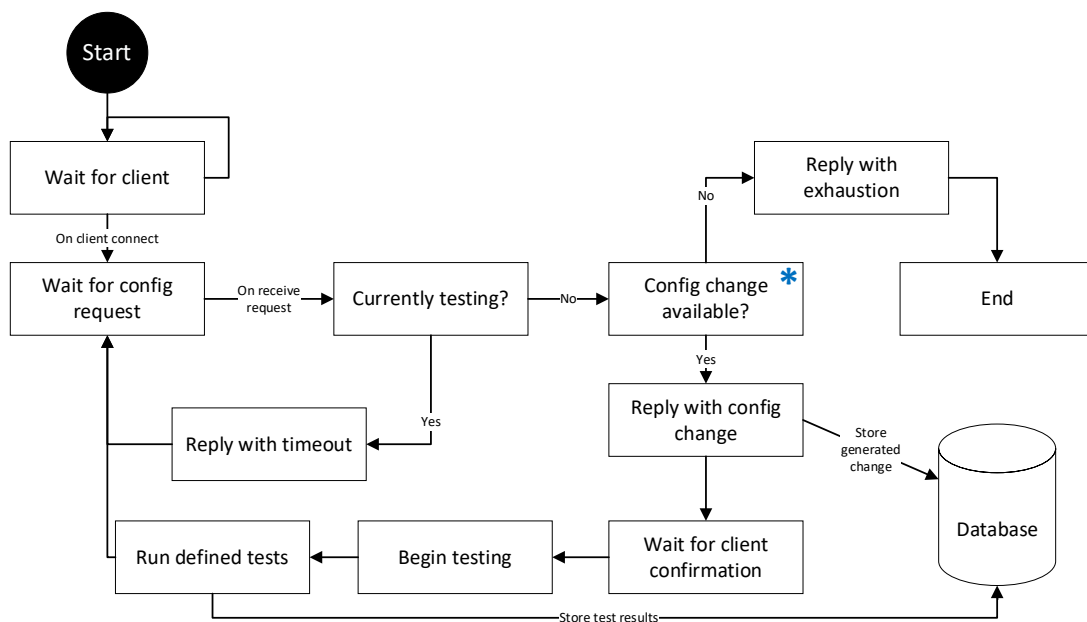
Start

Wait for client

On client connect

Wait for config request

On receive request

Currently testing?

No

Config change available?

*

No

Reply with exhaustion

End

Yes

Yes

Reply with timeout

Reply with config change

Store generated change

Database

Run defined tests

Begin testing

Wait for client confirmation

Store test results